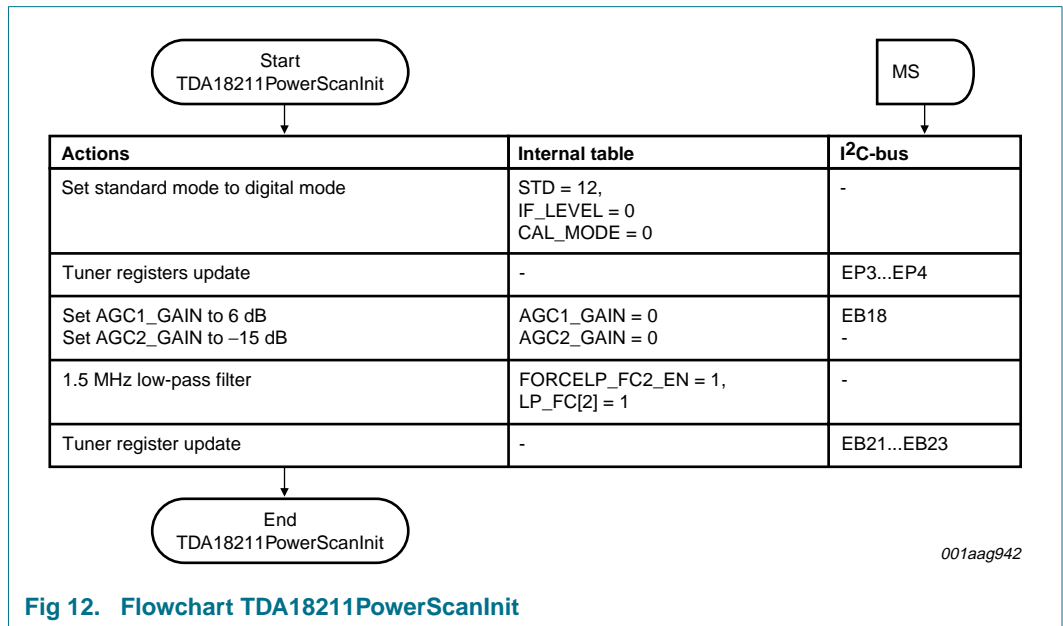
Start
TDA18211PowerScanInit

MS

| Actions | Internal table | $I^2C$-bus |
|---|---|---|
| Set standard mode to digital mode | STD = 12, IF_LEVEL = 0 CAL_MODE = 0 | - |
| Tuner registers update | - | EP3...EP4 |
| Set AGC1_GAIN to 6 dB Set AGC2_GAIN to −15 dB | AGC1_GAIN = 0 AGC2_GAIN = 0 | EB18 - |
| 1.5 MHz low-pass filter | FORCELP_FC2_EN = 1, LP_FC[2] = 1 | - |
| Tuner register update | - | EB21...EB23 |

End
TDA18211PowerScanInit

001aag942

Fig 12. Flowchart TDA18211PowerScanInit